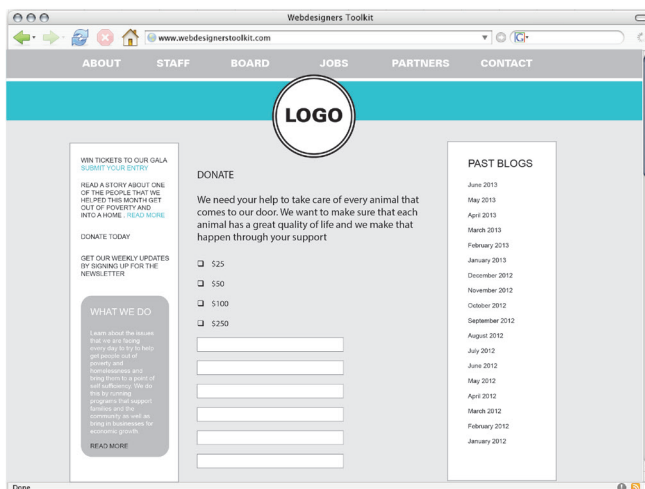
Webdesigners Toolkit

www.webdesignerstoolkit.com

ABOUT STAFF BOARD JOBS PARTNERS CONTACT

LOGO

WIN TICKETS TO OUR GALA
SUBMIT YOUR ENTRY

READ A STORY ABOUT ONE OF THE PEOPLE THAT WE HELPED THIS MONTH GET OUT OF POVERTY AND INTO A HOME . READ MORE

DONATE TODAY

GET OUR WEEKLY UPDATES BY SIGNING UP FOR THE NEWSLETTER

WHAT WE DO

Learn about the issues that we are facing every day to try to help get people out of poverty and homelessness and bring them to a point of self sufficiency. We do this by running programs that support families and the community as well as bring in businesses for economic growth

READ MORE

DONATE

We need your help to take care of every animal that comes to our door. We want to make sure that each animal has a great quality of life and we make that happen through your support

$25

$50

$100

$250

PAST BLOGS

June 2013
May 2013
April 2013
March 2013
February 2013
January 2013
December 2012
November 2012
October 2012
September 2012
August 2012
July 2012
June 2012
May 2012
April 2012
March 2012
February 2012
January 2012

Done